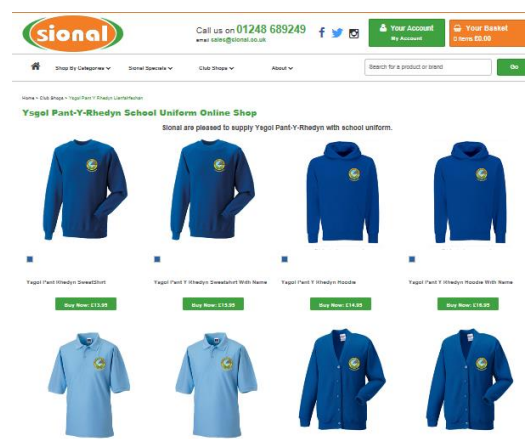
sional

Call us on 01248 689249

email: sales@sional.co.uk

Your Account
My Account

Your Basket
0 items £0.00

Shop By Categories

Sional Specials

Club Shops

About

Search for a product or brand

Go

Home > Club Shops > Ysgol Pant-Y-Rhedyn Llanfairfechan

Ysgol Pant-Y-Rhedyn School Uniform Online Shop

Sional are pleased to supply Ysgol Pant-Y-Rhedyn with school uniform.

Ysgol Pant-Y-Rhedyn SweatShirt

Buy Now: £13.95

Ysgol Pant Y Rhedyn Sweatshirt With Name

Buy Now: £15.95

Ysgol Pant Y Rhedyn Hoodie

Buy Now: £14.95

Ysgol Pant Y Rhedyn Hoodie With Name

Buy Now: £16.95